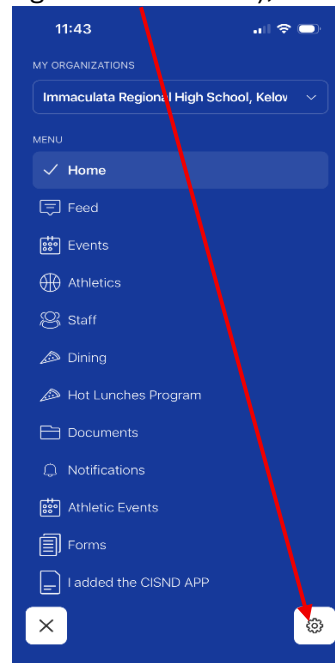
11:43

MY ORGANIZATIONS

Immaculata Regional High School, Kelow

MENU

Home

Feed

Events

Athletics

Staff

Dining

Hot Lunches Program

Documents

Notifications

Athletic Events

Forms

I added the CISND APP